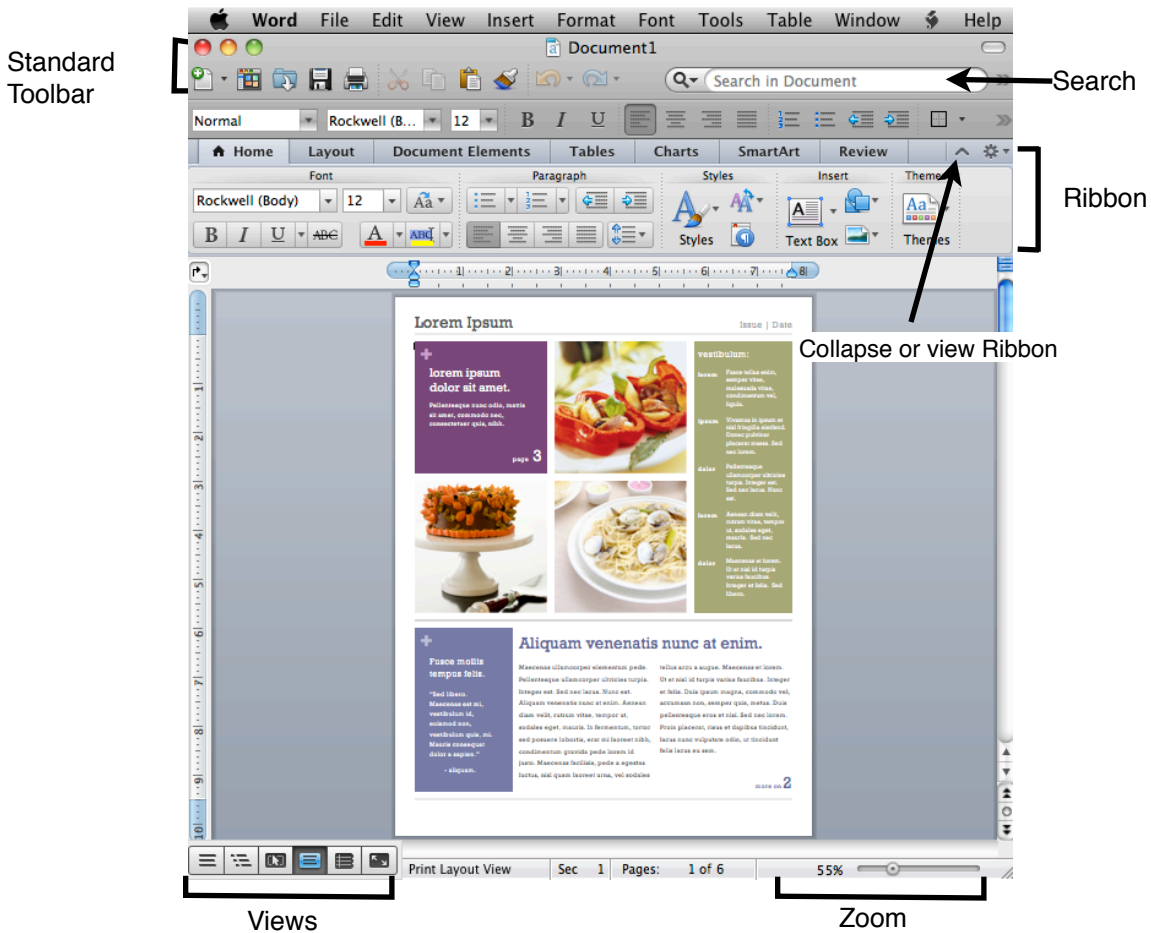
Word File Edit View Insert Format Font Tools Table Window Help

Standard Toolbar

Document1

Search in Document

Search

Normal Rockwell (B... 12

Home Layout Document Elements Tables Charts SmartArt Review

Font Paragraph Styles Insert Themes

Rockwell (Body) 12

Styles Text Box Themes

Ribbon

Collapse or view Ribbon

Lorem Ipsum

Issue | Date

lorem ipsum dolor sit amet.

Pellentesque nunc odio, mattis sit amet, commodo nec, consectetuer quis, nibh.

page 3

vestibulum:

Aliquam venenatis nunc at enim.

Fusce mollis tempus felis.

more on 2

Print Layout View Sec 1 Pages: 1 of 6 55%

Views

Zoom